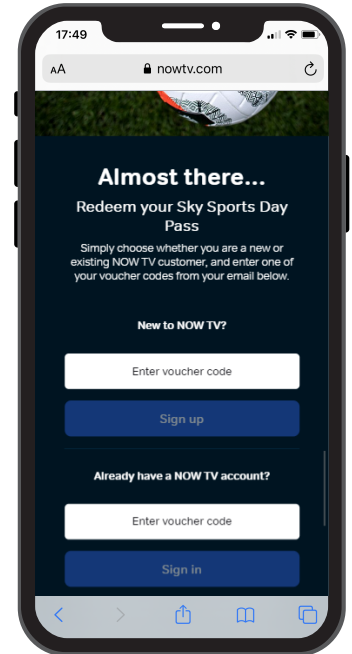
17:49

AA nowtv.com

Almost there...

Redeem your Sky Sports Day Pass

Simply choose whether you are a new or existing NOW TV customer, and enter one of your voucher codes from your email below.

New to NOW TV?

Enter voucher code

Sign up

Already have a NOW TV account?

Enter voucher code

Sign in